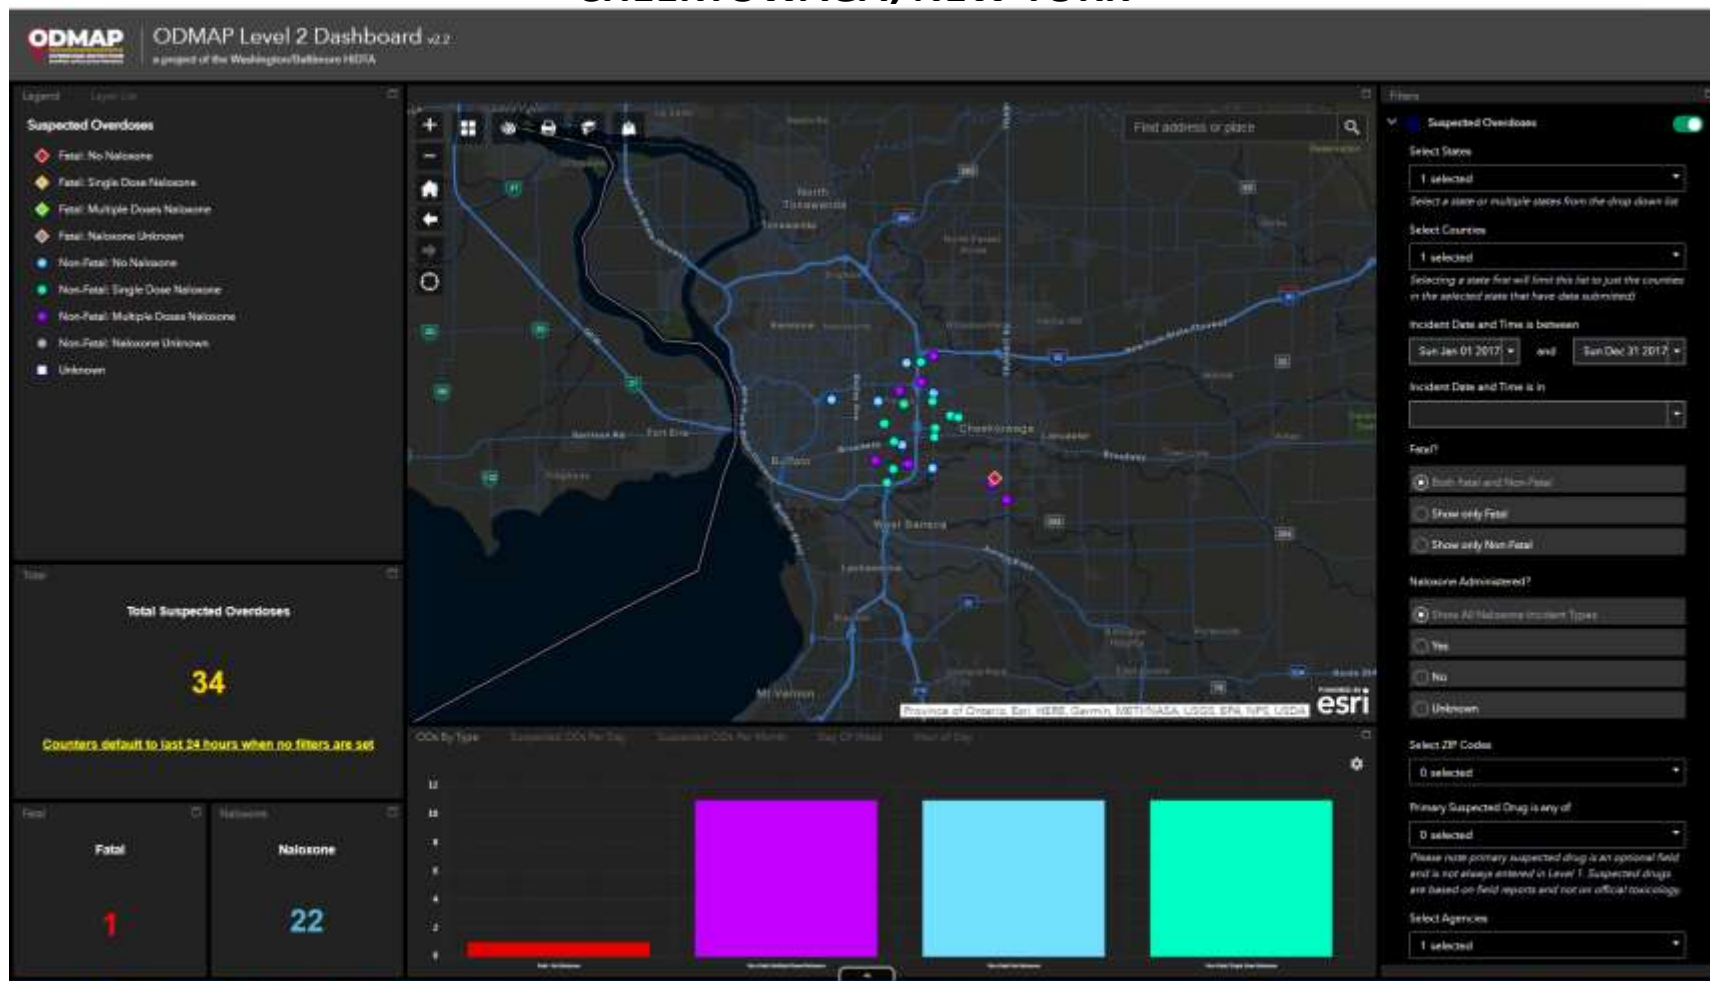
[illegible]

ODMAP ODMAP Level 2 Dashboard v2.2
a project of the Washington/Baltimore HIDTA

Legend Layer List

Suspected Overdoses
Fatal: No Naloxone
Fatal: Single Dose Naloxone
Fatal: Multiple Doses Naloxone
Fatal: Naloxone Unknown
Non-Fatal: No Naloxone
Non-Fatal: Single Dose Naloxone
Non-Fatal: Multiple Doses Naloxone
Non-Fatal: Naloxone Unknown
Unknown

Total
Total Suspected Overdoses
34
Counters default to last 24 hours when no filters are set

Fatal
Fatal
1

Naloxone
Naloxone
22

Find address or place
North Tonawanda
Tonawanda
Buffalo
Cheektowaga
Lancaster
West Seneca
Fort Erie
Lackawanna
Mt Vernon
Province of Ontario, Esri, HERE, Garmin, METI/NASA, USGS, EPA, NPS, USDA
esri

ODs By Type Suspected ODs Per Day Suspected ODs Per Month Day Of Week Hour of Day
12
10
8
6
4
2
0

Filters
Suspected Overdoses
Select States
1 selected
Select a state or multiple states from the drop down list
Select Counties
1 selected
Selecting a state first will limit this list to just the counties in the selected state that have data submitted
Incident Date and Time is between
Sun Jan 01 2017 and Sun Dec 31 2017
Incident Date and Time is in
Fatal?
Both Fatal and Non-Fatal
Show only Fatal
Show only Non-Fatal
Naloxone Administered?
Show All Naloxone Incident Types
Yes
No
Unknown
Select ZIP Codes
0 selected
Primary Suspected Drug is any of
0 selected
Please note primary suspected drug is an optional field and is not always entered in Level 1. Suspected drugs are based on field reports and not on official toxicology.
Select Agencies
1 selected